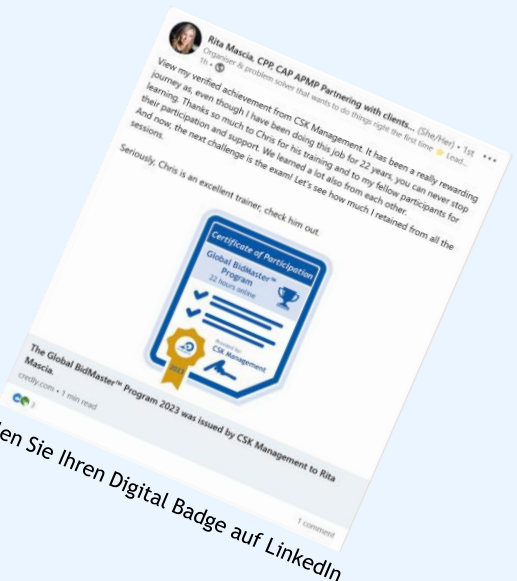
Rita Mascia, CPP, CAP APMP Partnering with clients... (She/Her) • 1st
Organiser & problem solver that wants to do things right the first time 👍 Lead...
1h • 🌐

View my verified achievement from CSK Management. It has been a really rewarding journey as, even though I have been doing this job for 22 years, you can never stop learning. Thanks so much to Chris for his training and to my fellow participants for their participation and support. We learned a lot also from each other.
And now, the next challenge is the exam! Let's see how much I retained from all the sessions.

Seriously, Chris is an excellent trainer, check him out.

Certificate of Participation
Global BidMaster™ Program
22 hours online
Awarded by
CSK Management
2023

The Global BidMaster™ Program 2023 was issued by CSK Management to Rita Mascia.
credly.com • 1 min read

3

1 comment

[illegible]en Sie Ihren Digital Badge auf LinkedIn